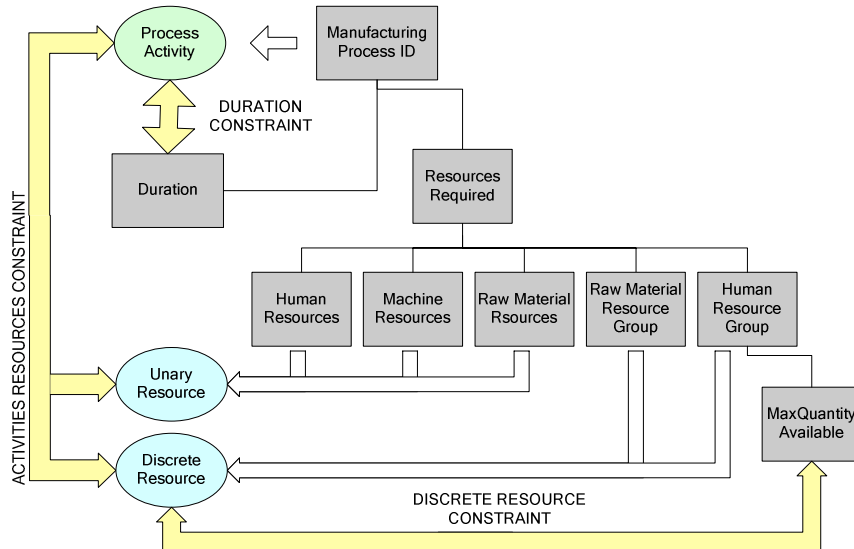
Process Activity

Manufacturing Process ID

DURATION CONSTRAINT

Duration

Resources Required

ACTIVITIES RESOURCES CONSTRAINT

Human Resources

Machine Resources

Raw Material Rsources

Raw Material Resource Group

Human Resource Group

Unary Resource

MaxQuantity Available

Discrete Resource

DISCRETE RESOURCE CONSTRAINT